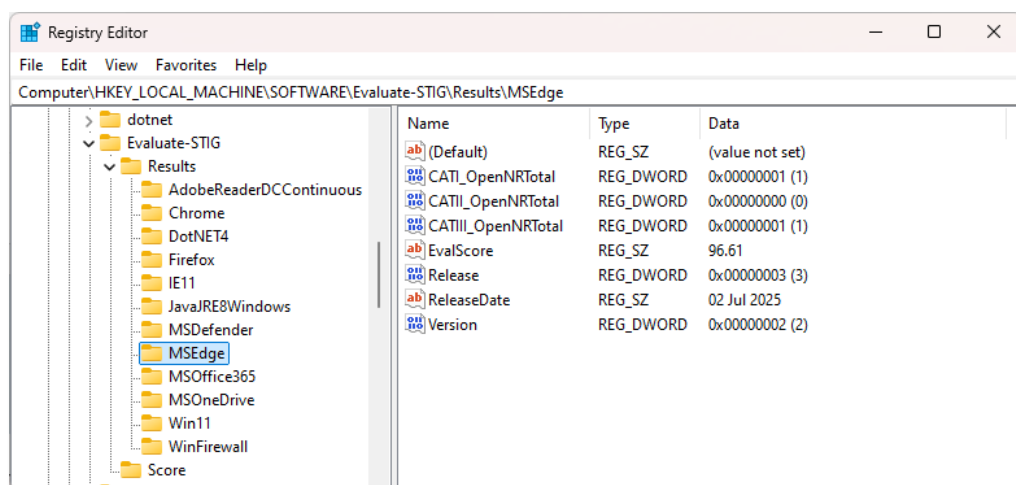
Registry Editor

File Edit View Favorites Help

Computer\HKEY_LOCAL_MACHINE\SOFTWARE\Evaluate-STIG\Results\MSEdge

dotnet
Evaluate-STIG
Results
AdobeReaderDCContinuous
Chrome
DotNET4
Firefox
IE11
JavaJRE8Windows
MSDefender
MSEdge
MSOffice365
MSOneDrive
Win11
WinFirewall
Score

| Name | Type | Data |
|---|---|---|
| (Default) | REG_SZ | (value not set) |
| CATI_OpenNRTotal | REG_DWORD | 0x00000001 (1) |
| CATII_OpenNRTotal | REG_DWORD | 0x00000000 (0) |
| CATIII_OpenNRTotal | REG_DWORD | 0x00000001 (1) |
| EvalScore | REG_SZ | 96.61 |
| Release | REG_DWORD | 0x00000003 (3) |
| ReleaseDate | REG_SZ | 02 Jul 2025 |
| Version | REG_DWORD | 0x00000002 (2) |